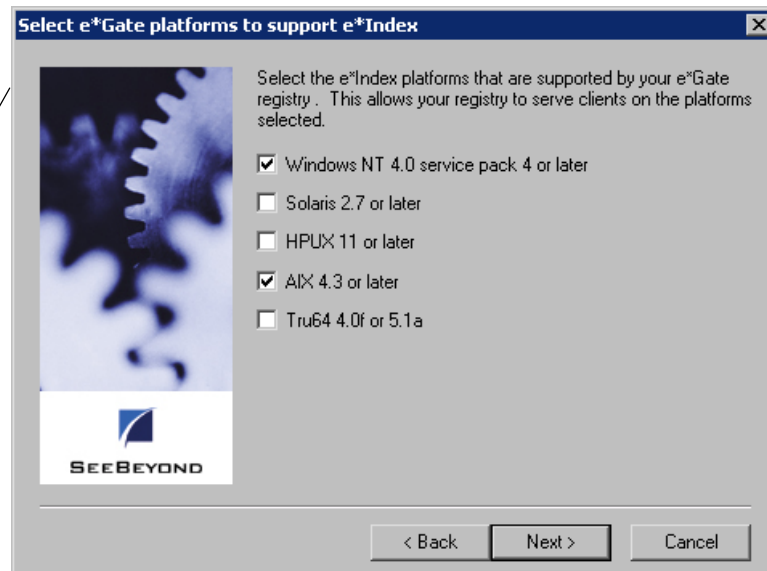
Select e*Gate platforms to support e*Index

Select the e*Index platforms that are supported by your e*Gate registry . This allows your registry to serve clients on the platforms selected.

☑ Windows NT 4.0 service pack 4 or later

☐ Solaris 2.7 or later

☐ HPUX 11 or later

☑ AIX 4.3 or later

☐ Tru64 4.0f or 5.1a

SeeBeyond

< Back | Next > | Cancel